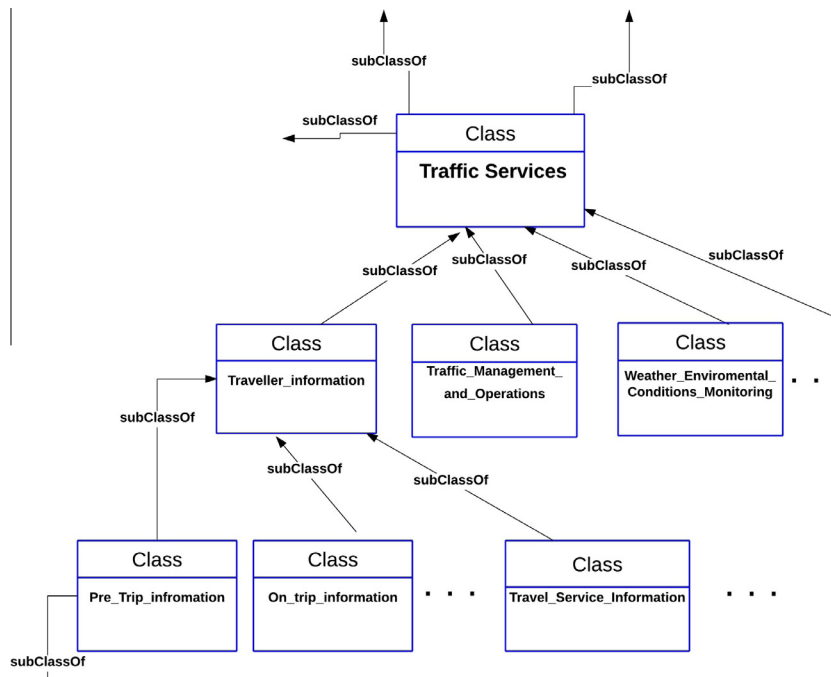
subClassOf

subClassOf

subClassOf

Class

Traffic Services

subClassOf

subClassOf

subClassOf

subClassOf

Class

Traveller_information

Class

Traffic_Management_and_Operations

Class

Weather_Enviromental_Conditions_Monitoring

. . .

subClassOf

subClassOf

subClassOf

Class

Pre_Trip_infromation

Class

On_trip_information

. . .

Class

Travel_Service_Information

. . .

subClassOf